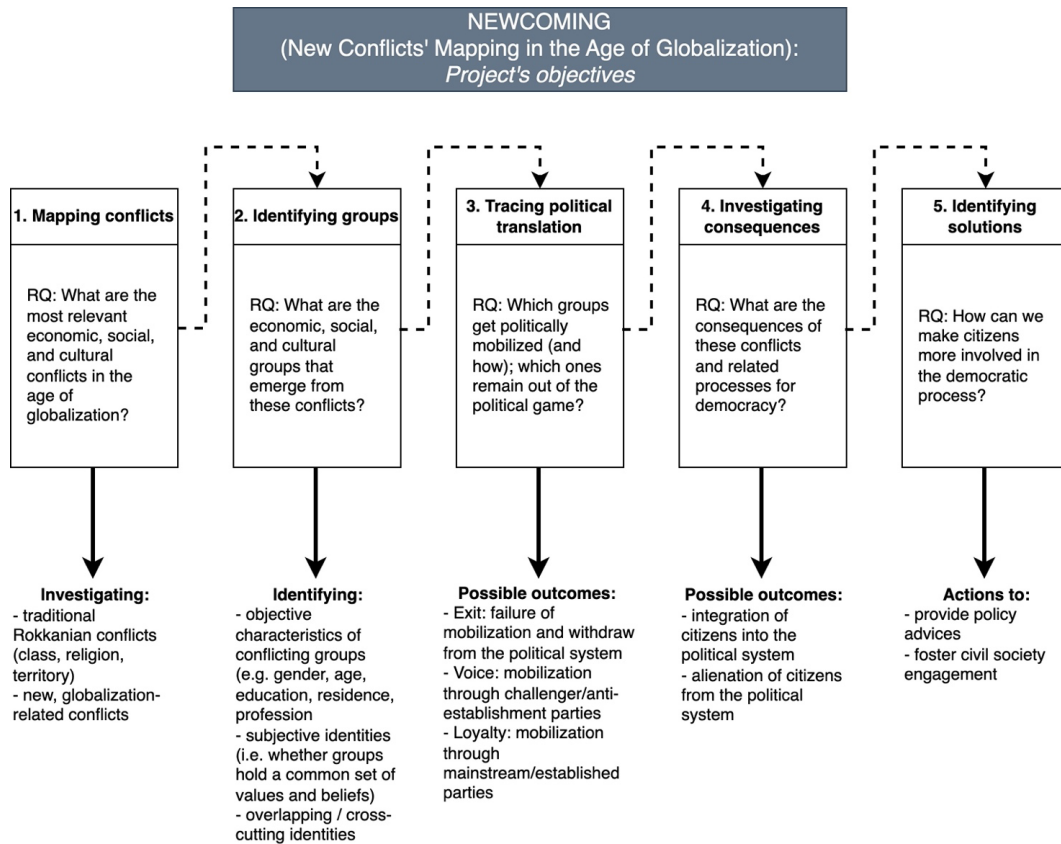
NEWCOMING
(New Conflicts' Mapping in the Age of Globalization):
*Project's objectives*

**1. Mapping conflicts**

RQ: What are the most relevant economic, social, and cultural conflicts in the age of globalization?

**Investigating:**
- traditional Rokkanian conflicts (class, religion, territory)
- new, globalization-related conflicts

**2. Identifying groups**

RQ: What are the economic, social, and cultural groups that emerge from these conflicts?

**Identifying:**
- objective characteristics of conflicting groups (e.g. gender, age, education, residence, profession
- subjective identities (i.e. whether groups hold a common set of values and beliefs)
- overlapping / cross-cutting identities

**3. Tracing political translation**

RQ: Which groups get politically mobilized (and how); which ones remain out of the political game?

**Possible outcomes:**
- Exit: failure of mobilization and withdraw from the political system
- Voice: mobilization through challenger/anti-establishment parties
- Loyalty: mobilization through mainstream/established parties

**4. Investigating consequences**

RQ: What are the consequences of these conflicts and related processes for democracy?

**Possible outcomes:**
- integration of citizens into the political system
- alienation of citizens from the political system

**5. Identifying solutions**

RQ: How can we make citizens more involved in the democratic process?

**Actions to:**
- provide policy advices
- foster civil society engagement